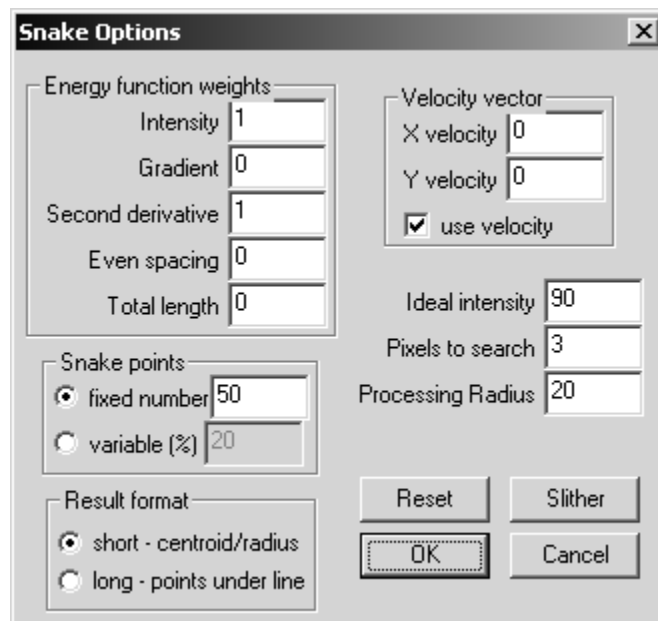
Snake Options

Energy function weights
Intensity 1
Gradient 0
Second derivative 1
Even spacing 0
Total length 0

Velocity vector
X velocity 0
Y velocity 0
use velocity

Ideal intensity 90
Pixels to search 3
Processing Radius 20

Snake points
fixed number 50
variable (%) 20

Result format
short - centroid/radius
long - points under line

Reset
Slither
OK
Cancel